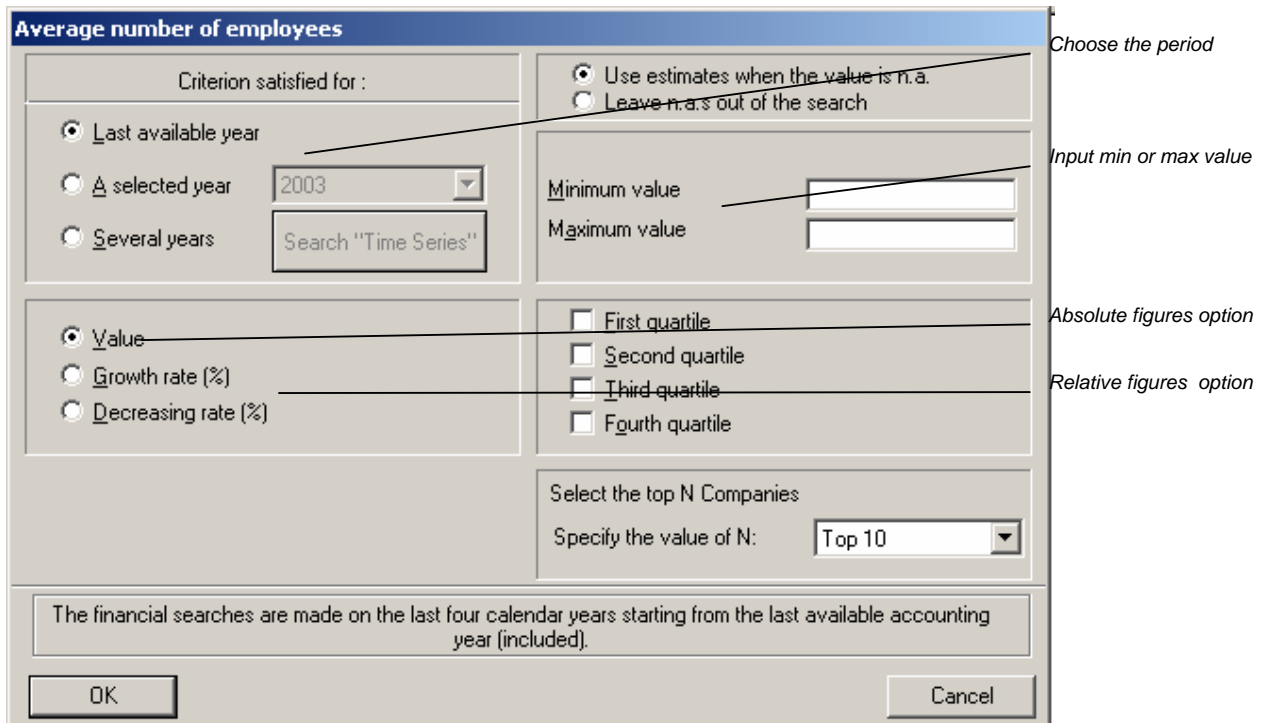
Average number of employees

Criterion satisfied for :

Last available year

A selected year

2003

Several years

Search "Time Series"

Use estimates when the value is n.a.

Leave n.a.s out of the search

Minimum value

Maximum value

Value

Growth rate (%)

Decreasing rate (%)

First quartile

Second quartile

Third quartile

Fourth quartile

Select the top N Companies

Specify the value of N:

Top 10

The financial searches are made on the last four calendar years starting from the last available accounting year (included).

OK

Cancel

Choose the period

Input min or max value

Absolute figures option

Relative figures option